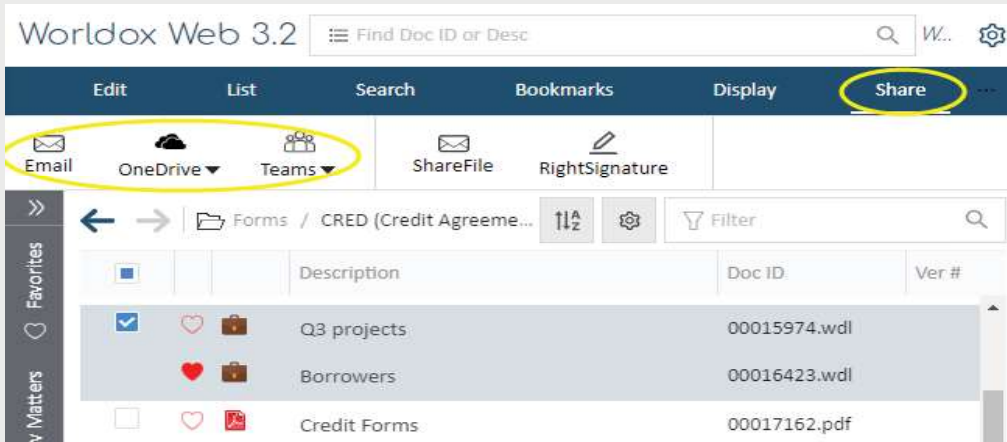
Worldox Web 3.2 Find Doc ID or Desc W...

Edit List Search Bookmarks Display Share ...

Email OneDrive Teams ShareFile RightSignature

Favorites

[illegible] Matters

Forms / CRED (Credit Agreeme...

Filter

| | | | Description | Doc ID | Ver # |
|---|---|---|---|---|---|
| | | | Q3 projects | 00015974.wdl | |
| | | | Borrowers | 00016423.wdl | |
| | | | Credit Forms | 00017162.pdf | |